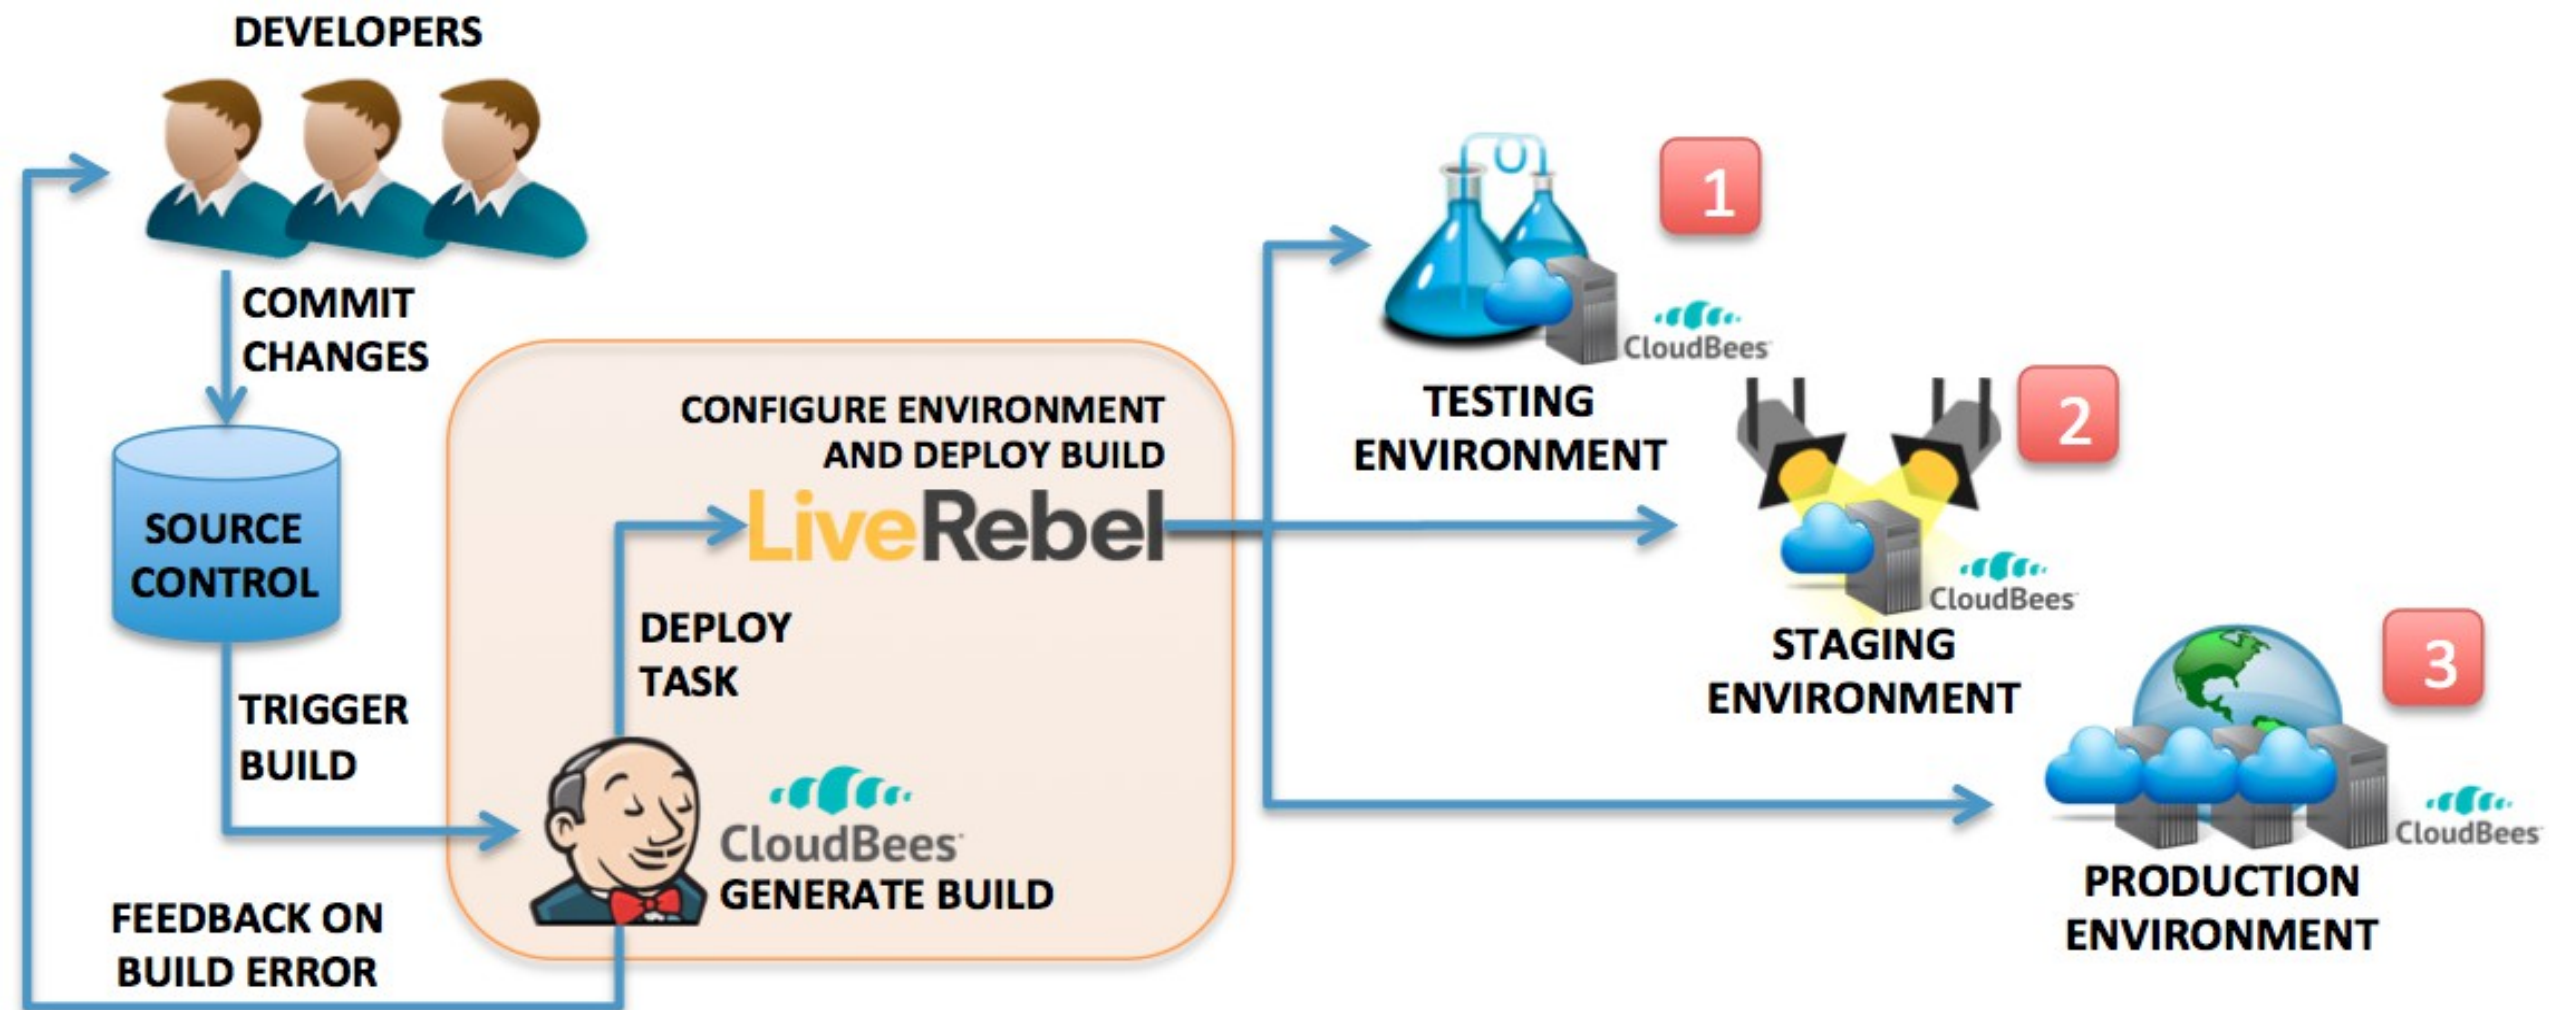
DEVELOPERS

COMMIT CHANGES

SOURCE CONTROL

TRIGGER BUILD

FEEDBACK ON BUILD ERROR

CONFIGURE ENVIRONMENT AND DEPLOY BUILD

LiveRebel

DEPLOY TASK

CloudBees
GENERATE BUILD

1

CloudBees

TESTING ENVIRONMENT

2

CloudBees

STAGING ENVIRONMENT

3

CloudBees

PRODUCTION ENVIRONMENT